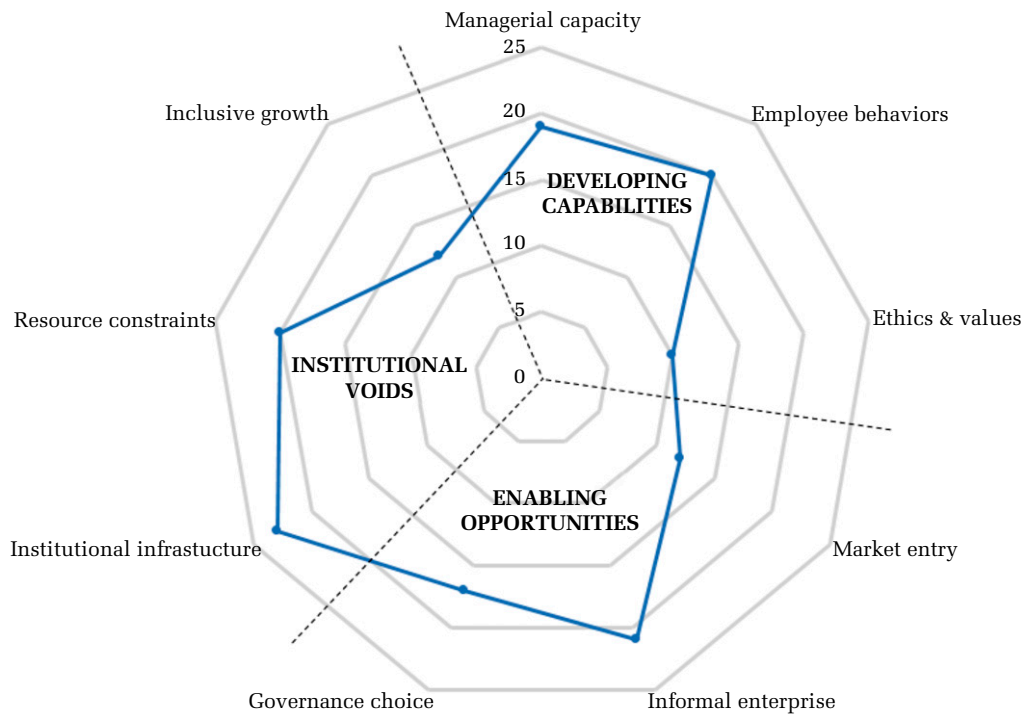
Managerial capacity

25

20

15

10

5

0

Employee behaviors

Ethics & values

Market entry

Informal enterprise

Governance choice

Institutional infrastucture

Resource constraints

Inclusive growth

DEVELOPING CAPABILITIES

INSTITUTIONAL VOIDS

ENABLING OPPORTUNITIES